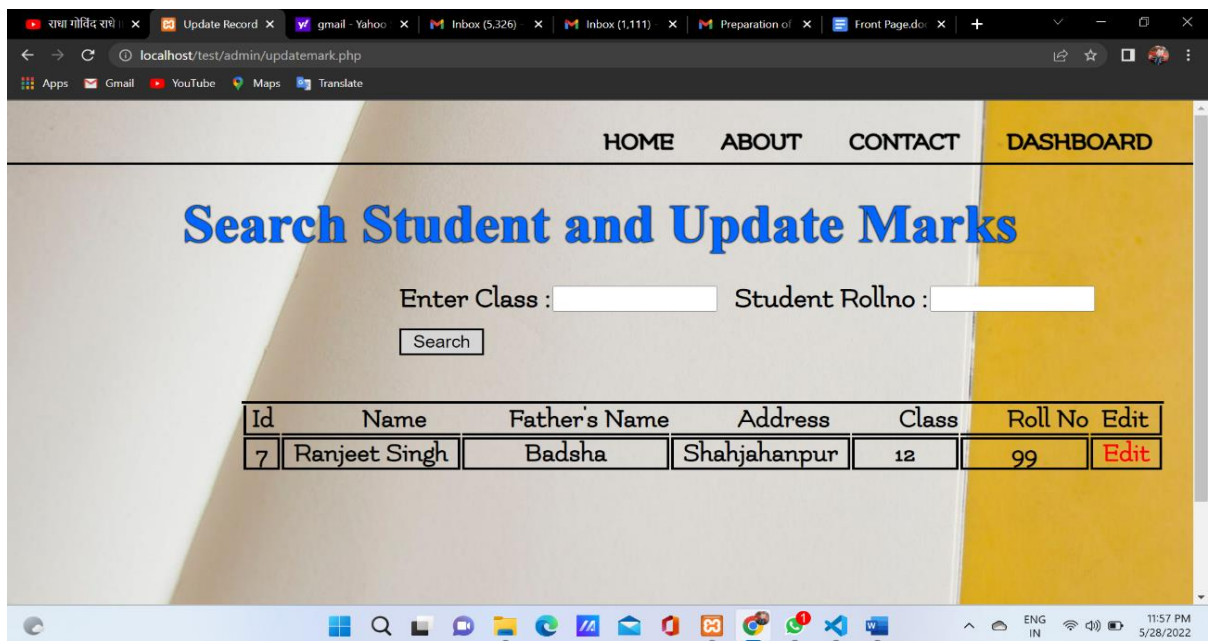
राधा गोविंद राधे | × Update Record × gmail - Yahoo × Inbox (5,326) × Inbox (1,111) × Preparation of × Front Page.do ×

localhost/test/admin/updatemark.php

Apps Gmail YouTube Maps Translate

HOME ABOUT CONTACT DASHBOARD

Search Student and Update Marks

Enter Class : Student Rollno :

Search

| Id | Name | Father's Name | Address | Class | Roll No | Edit |
|---|---|---|---|---|---|---|
| 7 | Ranjeet Singh | Badsha | Shahjahanpur | 12 | 99 | Edit |

ENG IN 11:57 PM 5/28/2022